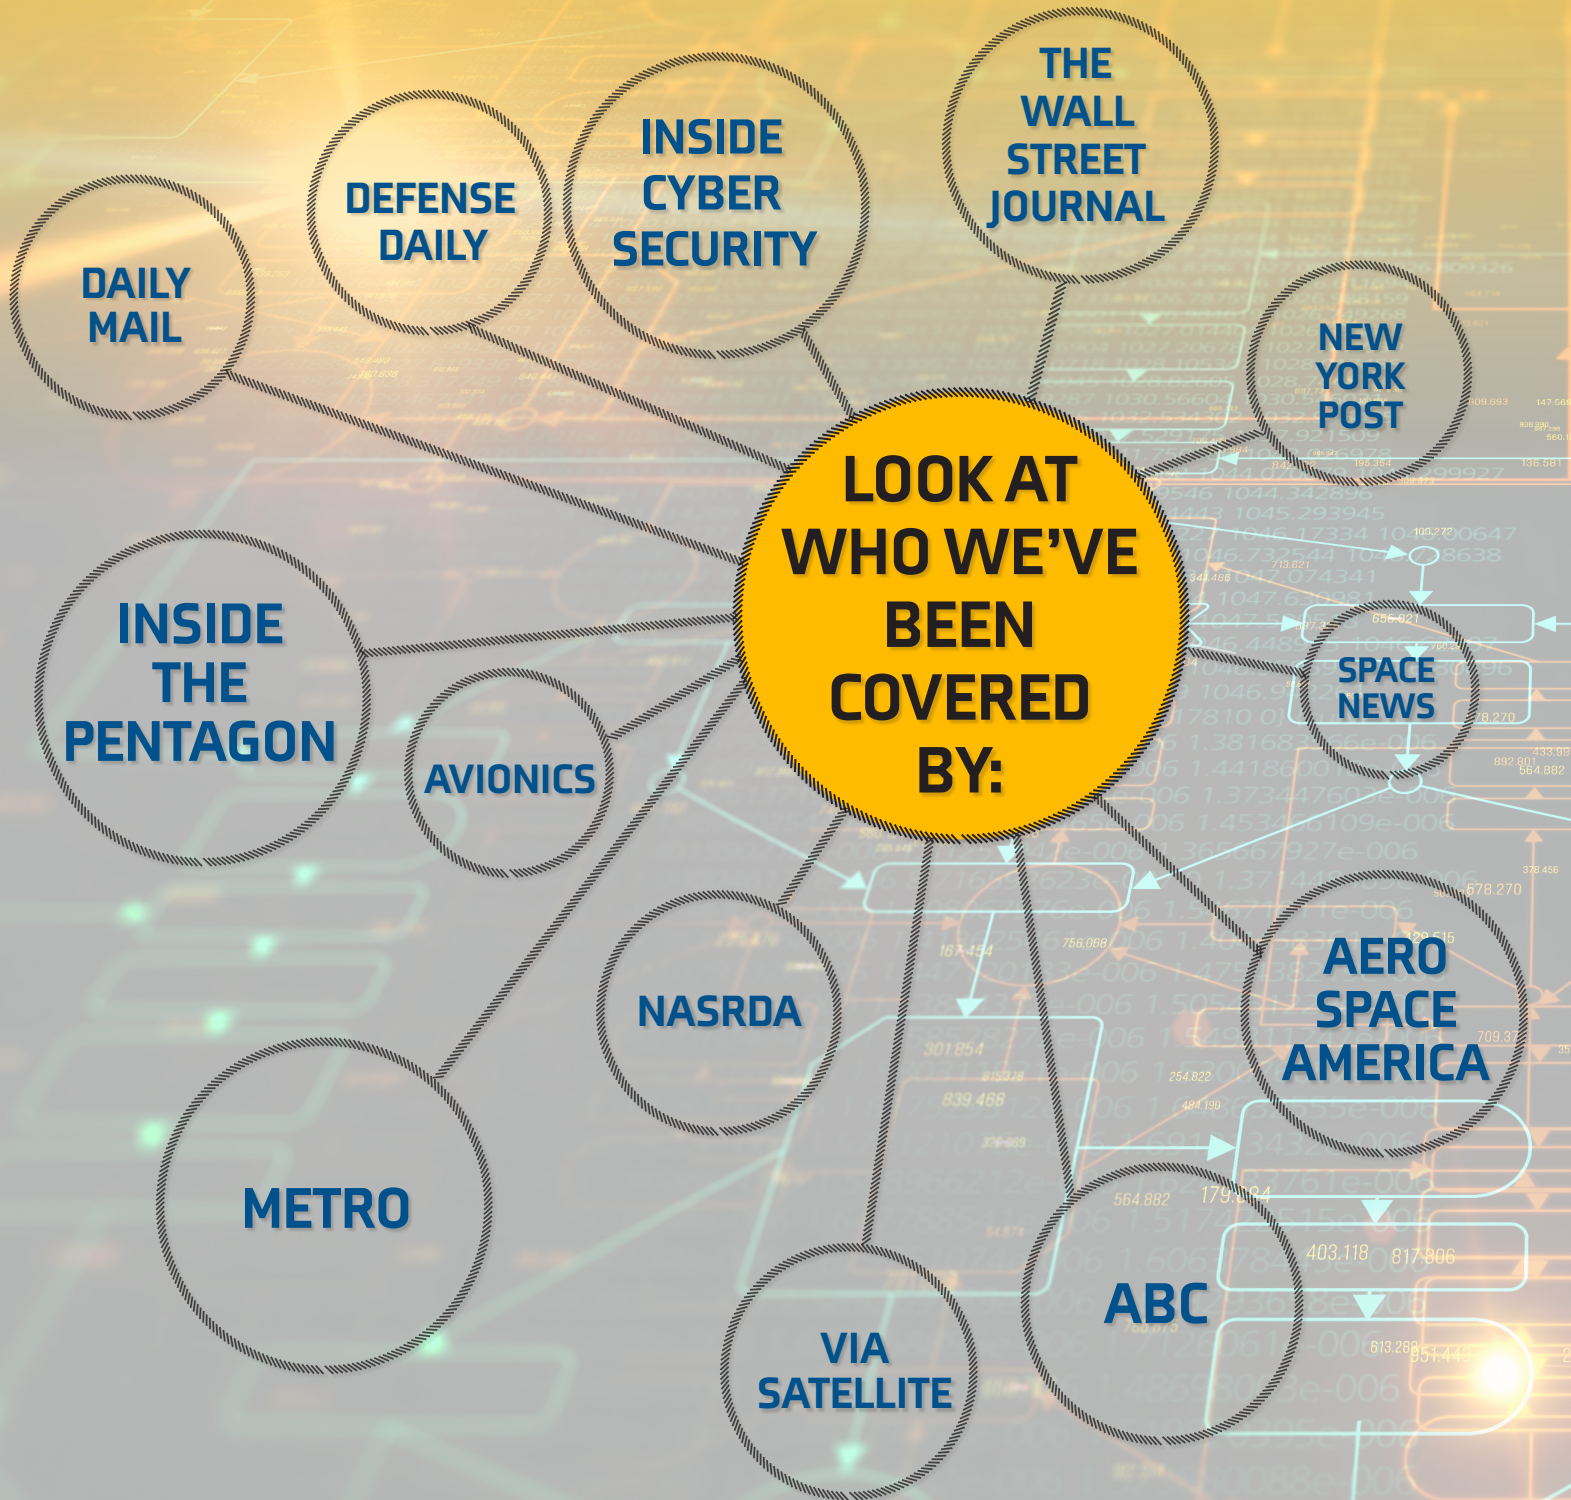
LOOK AT WHO WE'VE BEEN COVERED BY:

DAILY MAIL

DEFENSE DAILY

INSIDE CYBER SECURITY

THE WALL STREET JOURNAL

NEW YORK POST

INSIDE THE PENTAGON

AVIONICS

SPACE NEWS

NASRDA

AERO SPACE AMERICA

METRO

VIA SATELLITE

ABC